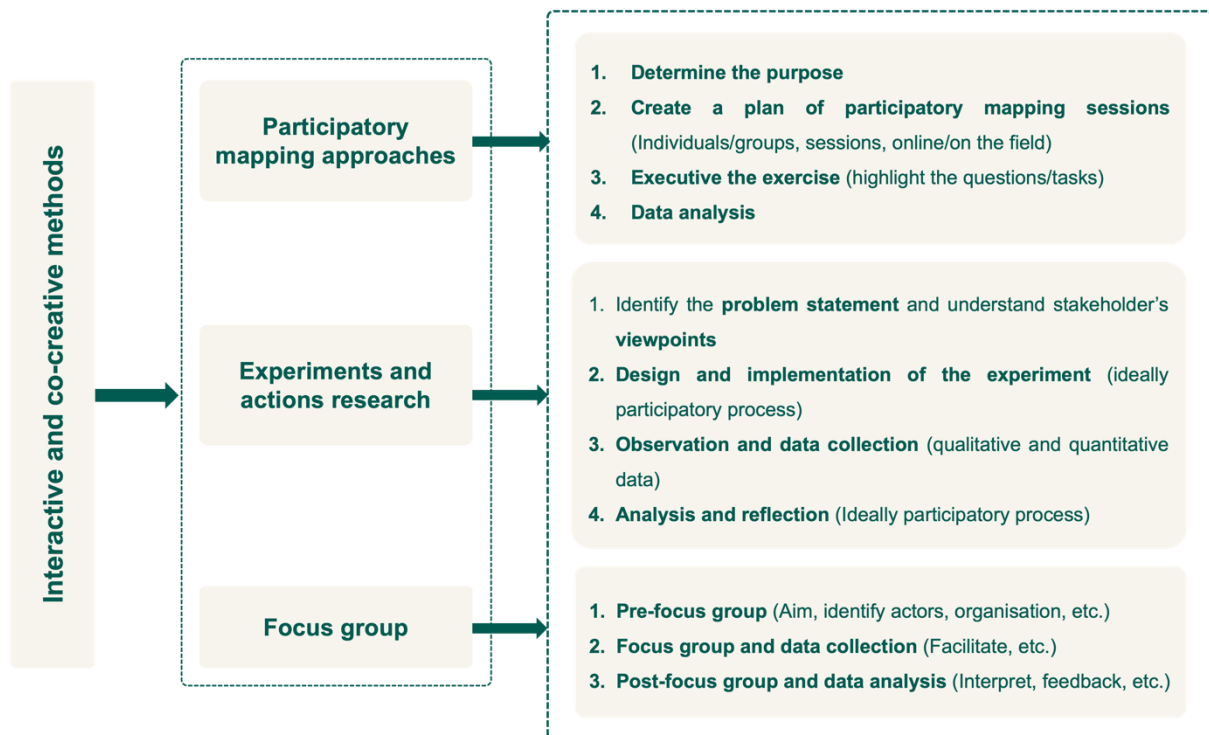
Interactive and co-creative methods

Participatory mapping approaches

1. Determine the purpose
2. Create a plan of participatory mapping sessions (Individuals/groups, sessions, online/on the field)
3. Executive the exercise (highlight the questions/tasks)
4. Data analysis

Experiments and actions research

1. Identify the problem statement and understand stakeholder's viewpoints
2. Design and implementation of the experiment (ideally participatory process)
3. Observation and data collection (qualitative and quantitative data)
4. Analysis and reflection (Ideally participatory process)

Focus group

1. Pre-focus group (Aim, identify actors, organisation, etc.)
2. Focus group and data collection (Facilitate, etc.)
3. Post-focus group and data analysis (Interpret, feedback, etc.)